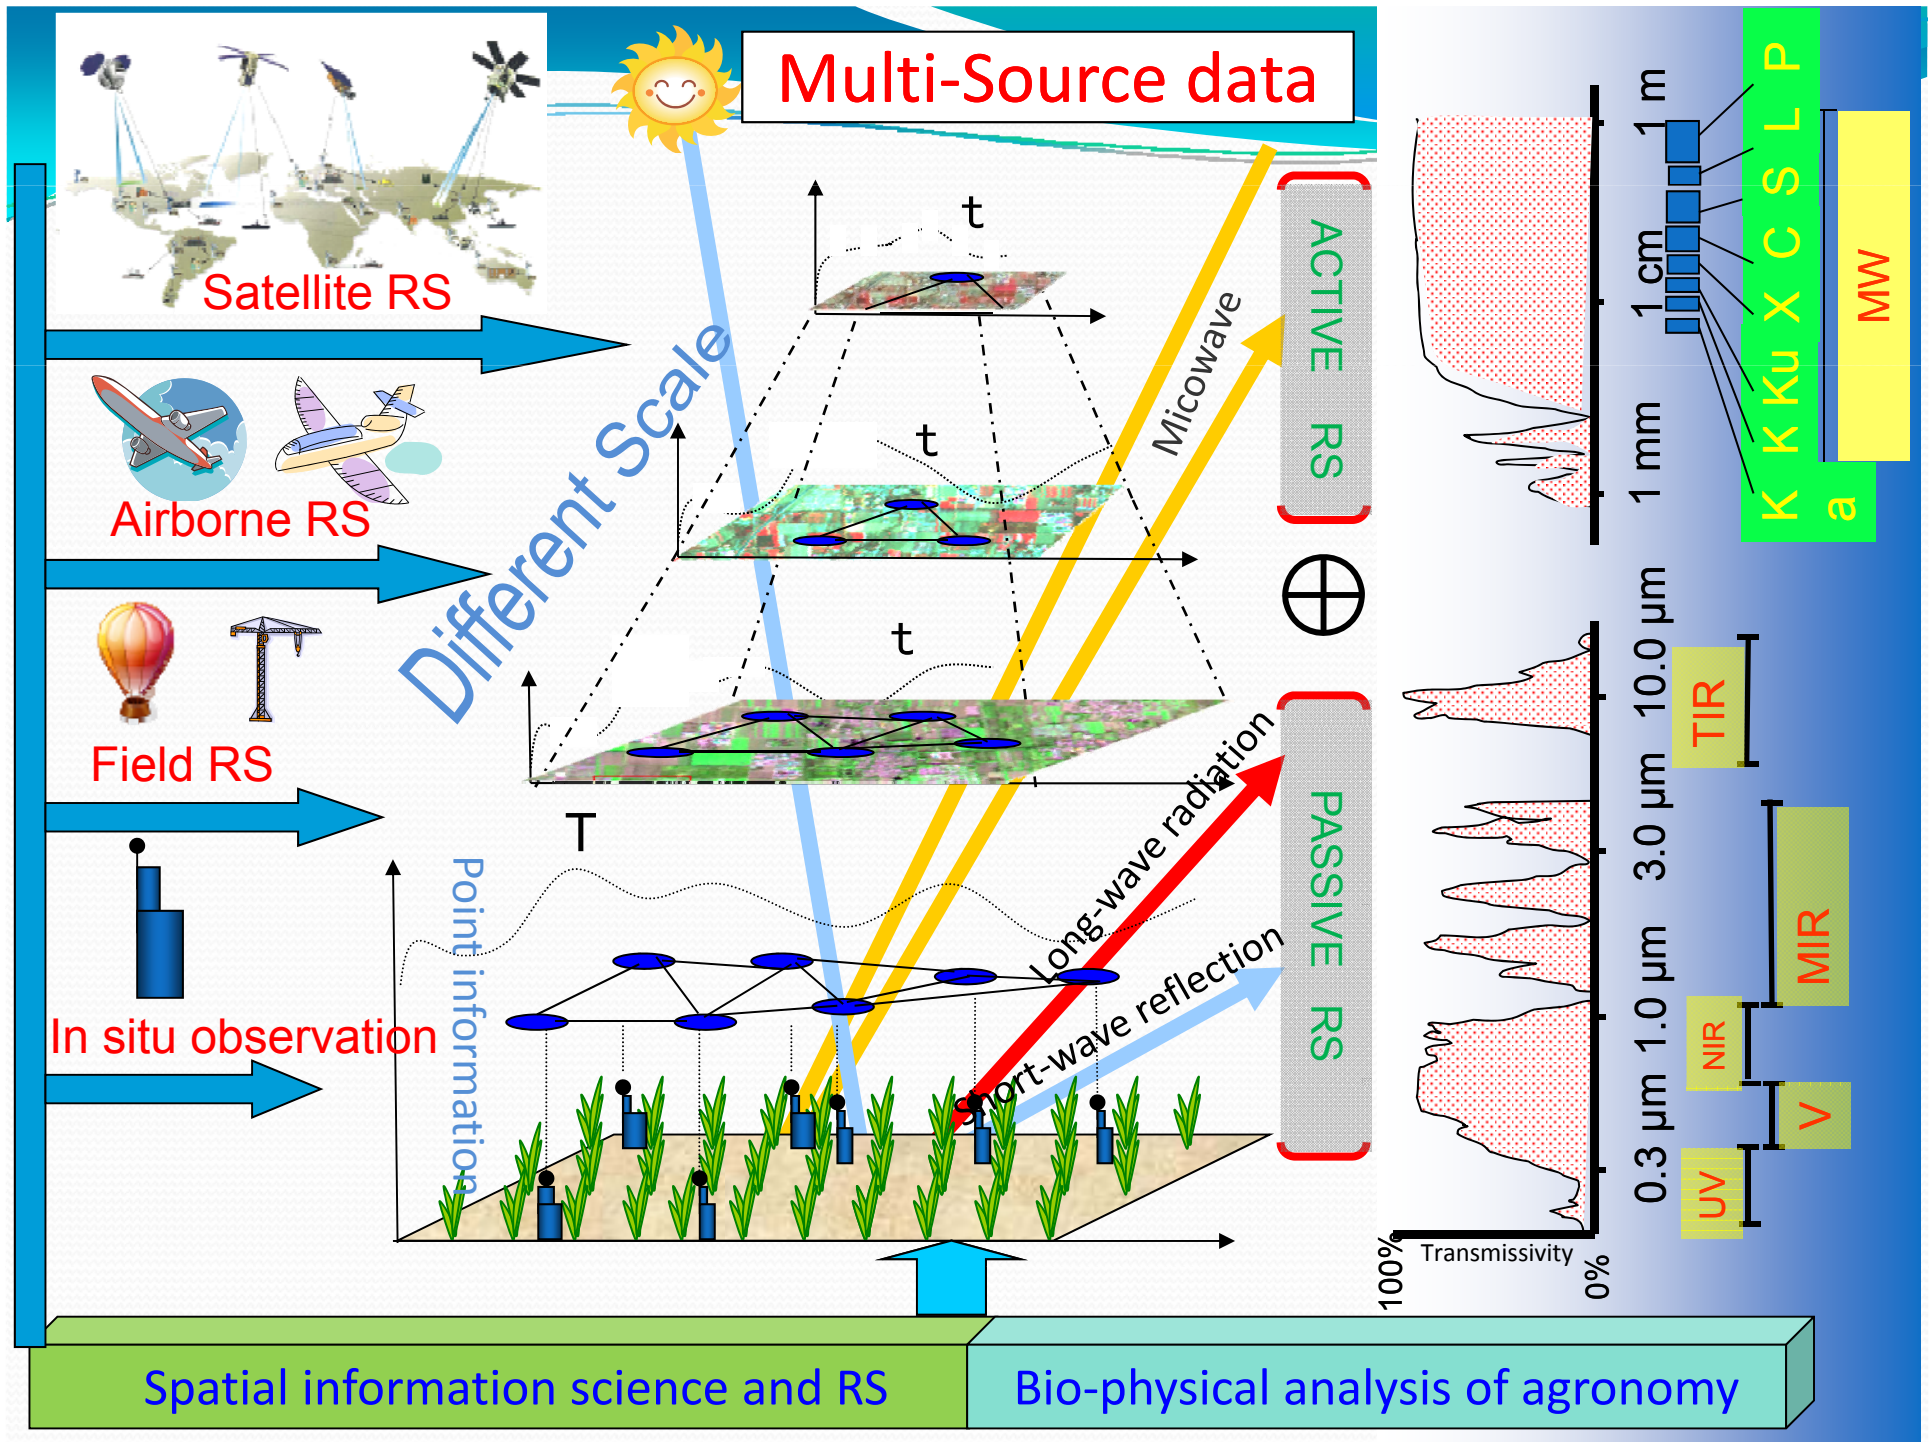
Multi-Source data

Satellite RS

Airborne RS

Field RS

In situ observation

Different Scale

t

t

t

T

Point information

Micowave

Long-wave radiation

Short-wave reflection

ACTIVE RS

PASSIVE RS

$\oplus$

1 m

1 cm

1 mm

P L S C X Ku K K a

MW

10.0 μm

3.0 μm

1.0 μm

0.3 μm

TIR

MIR

NIR

V

UV

100%

Transmissivity

0%

Spatial information science and RS

Bio-physical analysis of agronomy